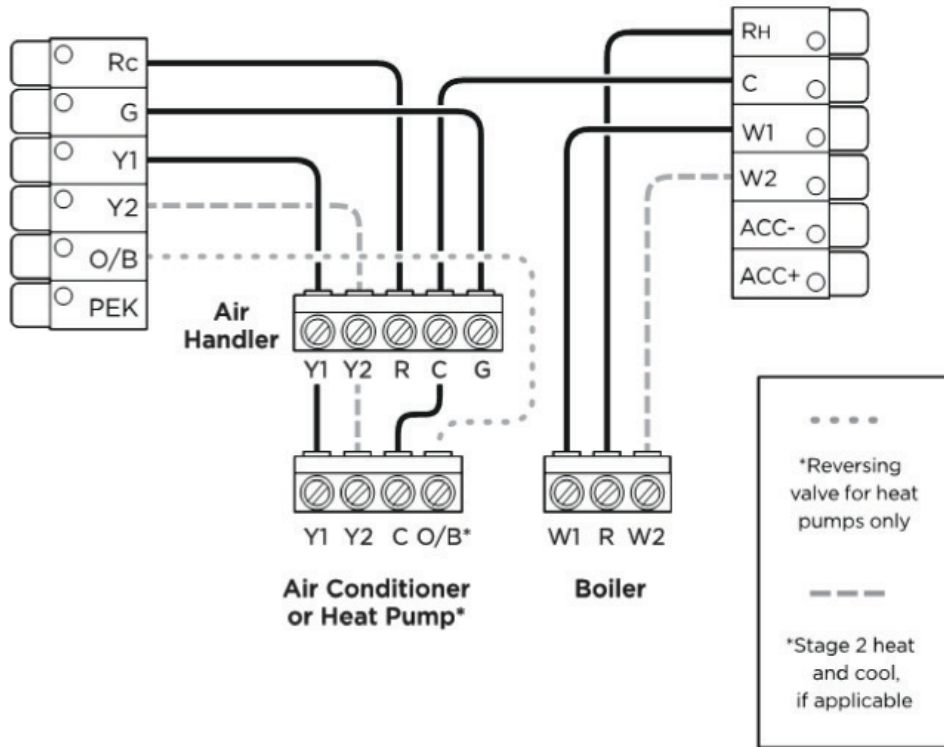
Rc
G
Y1
Y2
O/B
PEK

RH
C
W1
W2
ACC-
ACC+

Air Handler
Y1 Y2 R C G

Y1 Y2 C O/B*
Air Conditioner or Heat Pump*

W1 R W2
Boiler

*Reversing valve for heat pumps only

*Stage 2 heat and cool, if applicable